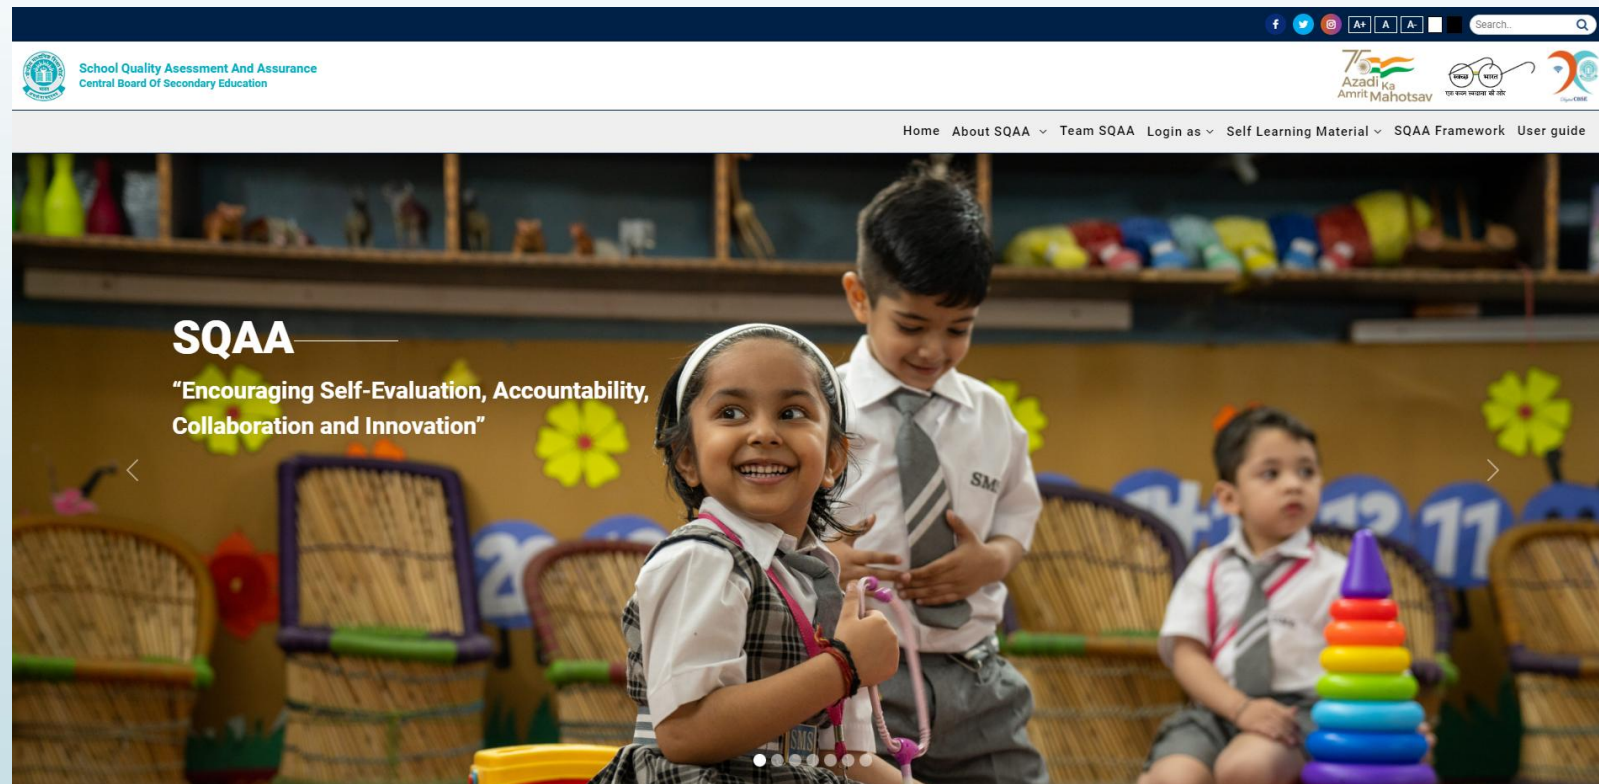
A+ A A- Search..

School Quality Asessment And Assurance
Central Board Of Secondary Education

75 Azadi Ka Amrit Mahotsav

Home About SQAA Team SQAA Login as Self Learning Material SQAA Framework User guide

SQAA

"Encouraging Self-Evaluation, Accountability, Collaboration and Innovation"